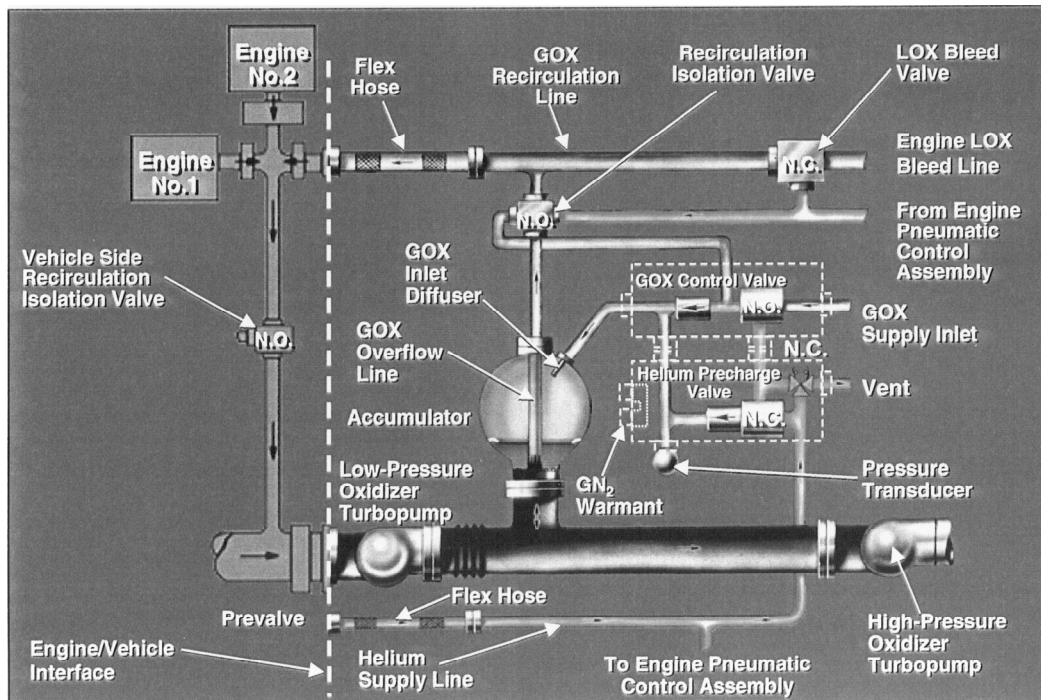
Engine No.2

Engine No.1

Flex Hose

GOX Recirculation Line

Recirculation Isolation Valve

LOX Bleed Valve

Engine LOX Bleed Line

N.C.

N.O.

From Engine Pneumatic Control Assembly

Vehicle Side Recirculation Isolation Valve

N.O.

GOX Inlet Diffuser

GOX Control Valve

N.C.

GOX Supply Inlet

GOX Overflow Line

N.C.

Helium Precharge Valve

Vent

N.C.

Accumulator

Pressure Transducer

Low-Pressure Oxidizer Turbopump

$GN_2$ Warmant

Prevalve

Flex Hose

High-Pressure Oxidizer Turbopump

Engine/Vehicle Interface

Helium Supply Line

To Engine Pneumatic Control Assembly